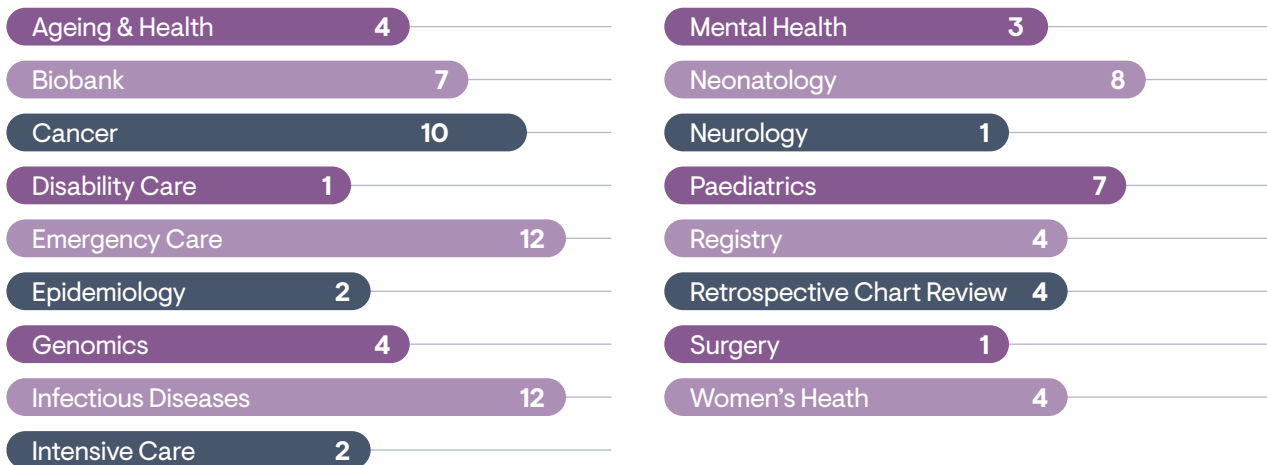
Ageing & Health 4

Biobank 7

Cancer 10

Disability Care 1

Emergency Care 12

Epidemiology 2

Genomics 4

Infectious Diseases 12

Intensive Care 2

Mental Health 3

Neonatology 8

Neurology 1

Paediatrics 7

Registry 4

Retrospective Chart Review 4

Surgery 1

Women's Heath 4